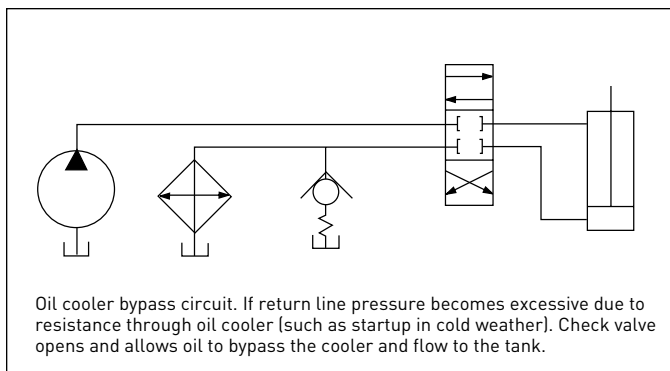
Oil cooler bypass circuit. If return line pressure becomes excessive due to resistance through oil cooler (such as startup in cold weather). Check valve opens and allows oil to bypass the cooler and flow to the tank.